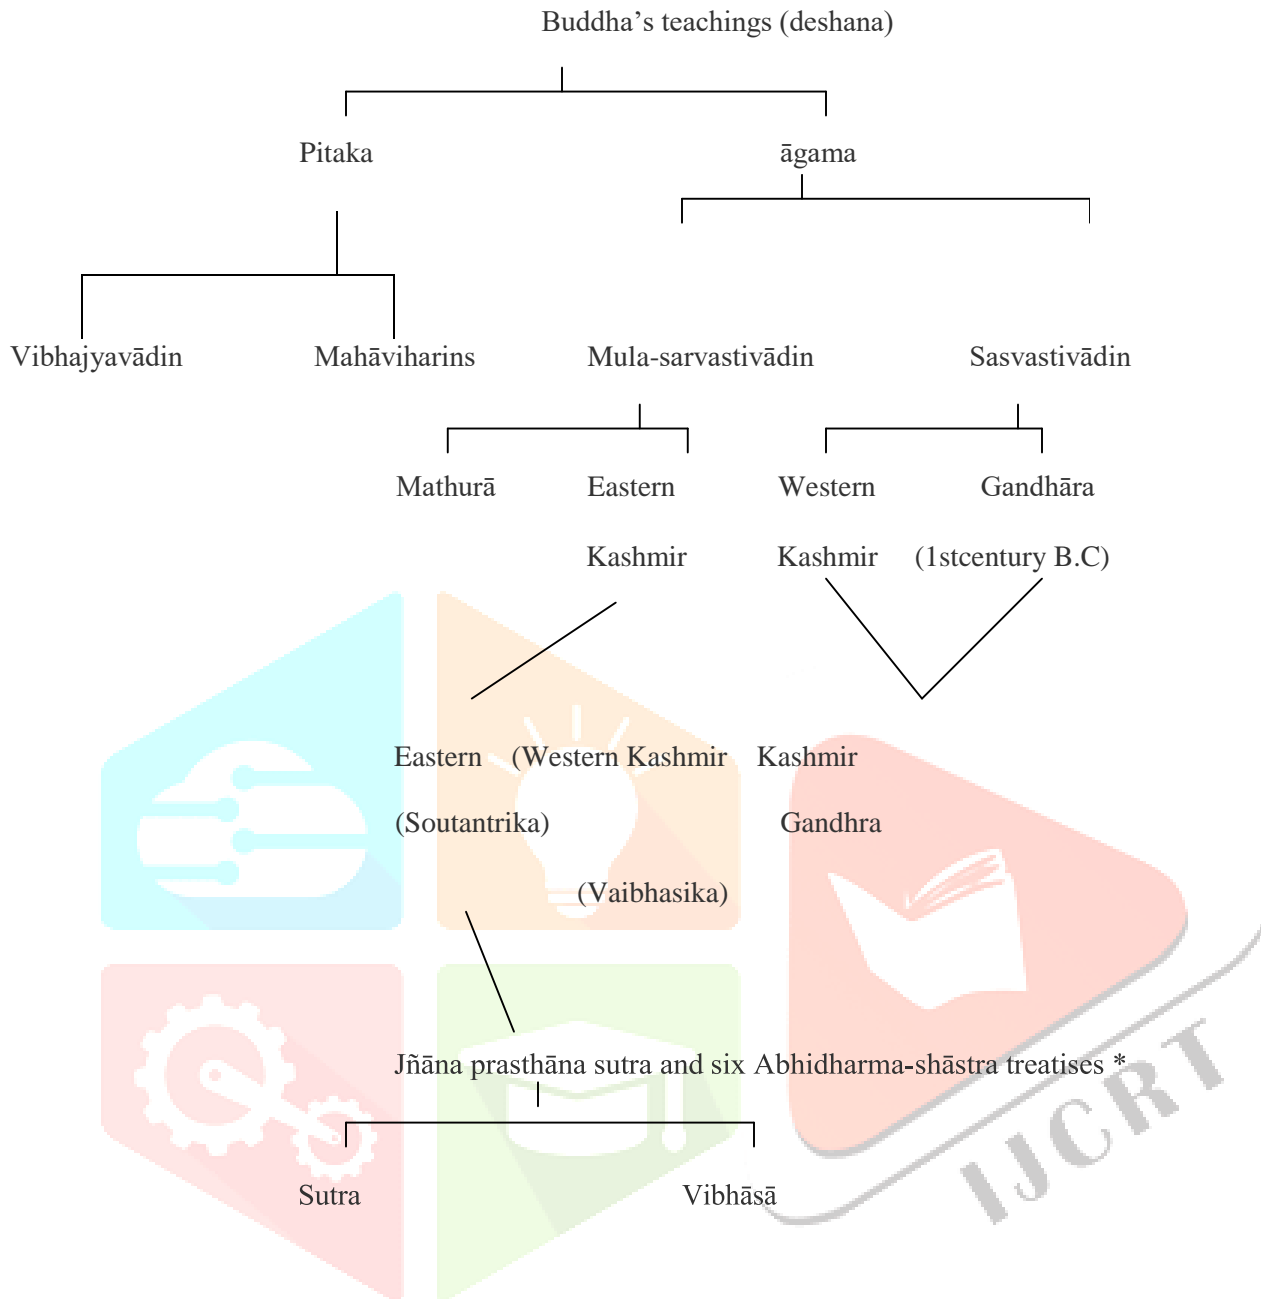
Buddha’s teachings (deshana)

Pitaka

āgama

Vibhajyavādin

Mahāviharins

Mula-sarvastivādin

Sasvastivādin

Mathurā

Eastern

Kashmir

Western

Kashmir

Gandhāra

(1stcentury B.C)

Eastern

(Soutantrika)

(Western Kashmir

(Vaibhasika)

Kashmir

Gandhra

Jñāna prasthāna sutra and six Abhidharma-shāstra treatises *

Sutra

Vibhāsā

IJCRT